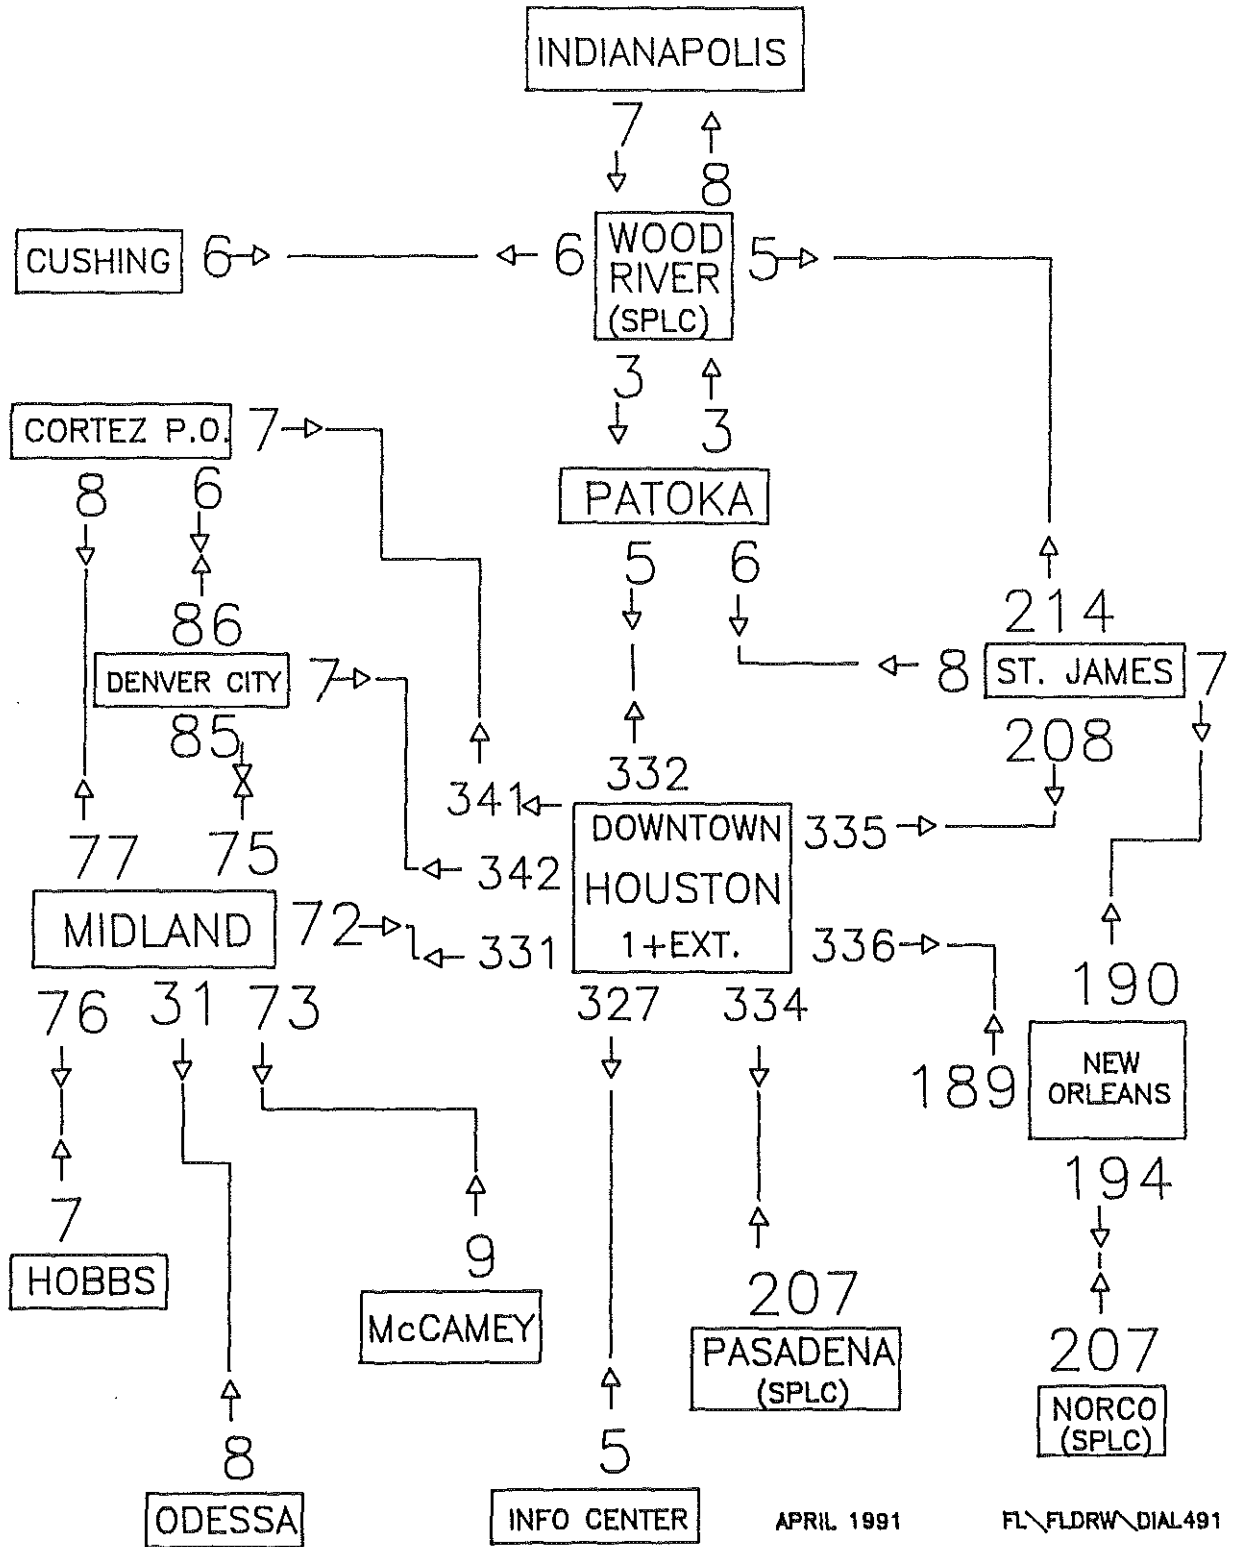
INDIANAPOLIS

7

8

CUSHING 6

6

WOOD RIVER (SPLC)

5

3

3

CORTEZ P.O. 7

8

6

PATOKA

5

6

214

86

DENVER CITY 7

8

ST. JAMES

7

85

208

341

332

77

75

DOWNTOWN HOUSTON 1+EXT.

335

342

MIDLAND 72

331

336

190

76

31

73

327

334

189

NEW ORLEANS

194

7

HOBBS

9

McCAMEY

207

PASADENA (SPLC)

207

NORCO (SPLC)

8

ODESSA

5

INFO CENTER

APRIL 1991

FL\FLDRW\DIAL491